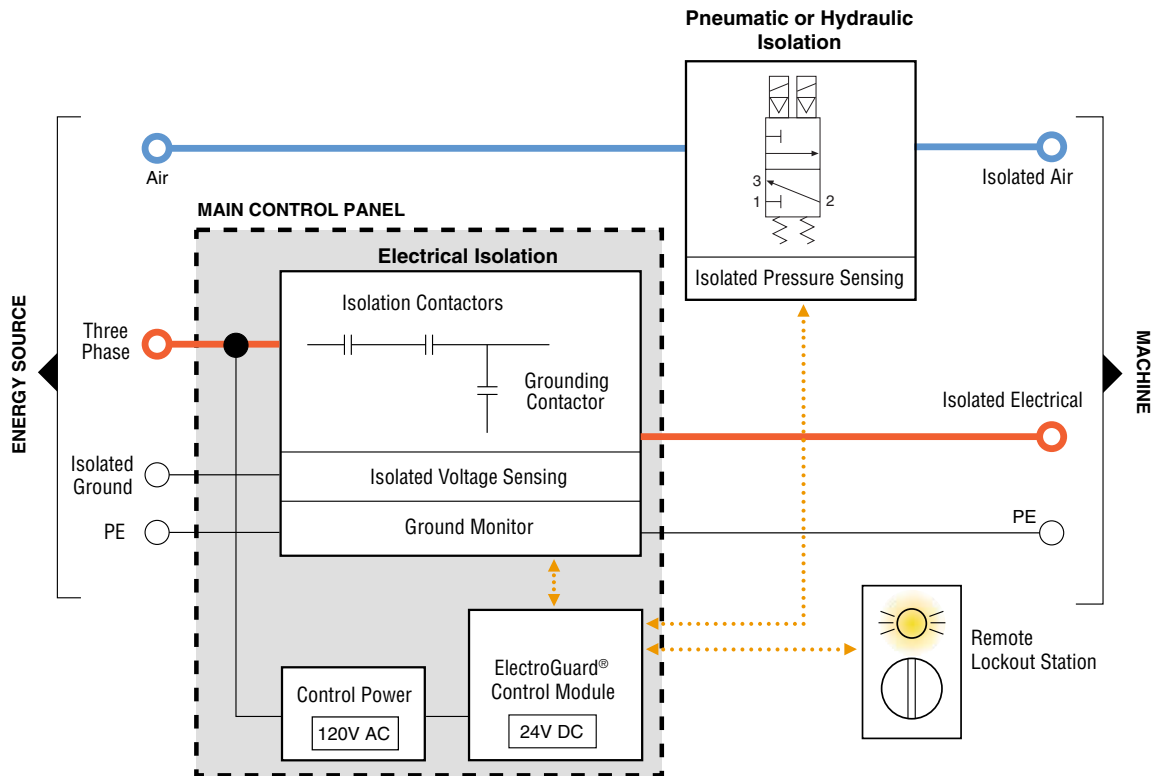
Pneumatic or Hydraulic Isolation

Air

Isolated Air

3
1
2

MAIN CONTROL PANEL

Electrical Isolation

Isolated Pressure Sensing

Isolation Contactors

Grounding Contactor

ENERGY SOURCE

Three Phase

MACHINE

Isolated Electrical

Isolated Ground

Isolated Voltage Sensing

PE

Ground Monitor

PE

Remote Lockout Station

ElectroGuard® Control Module

Control Power

120V AC

24V DC